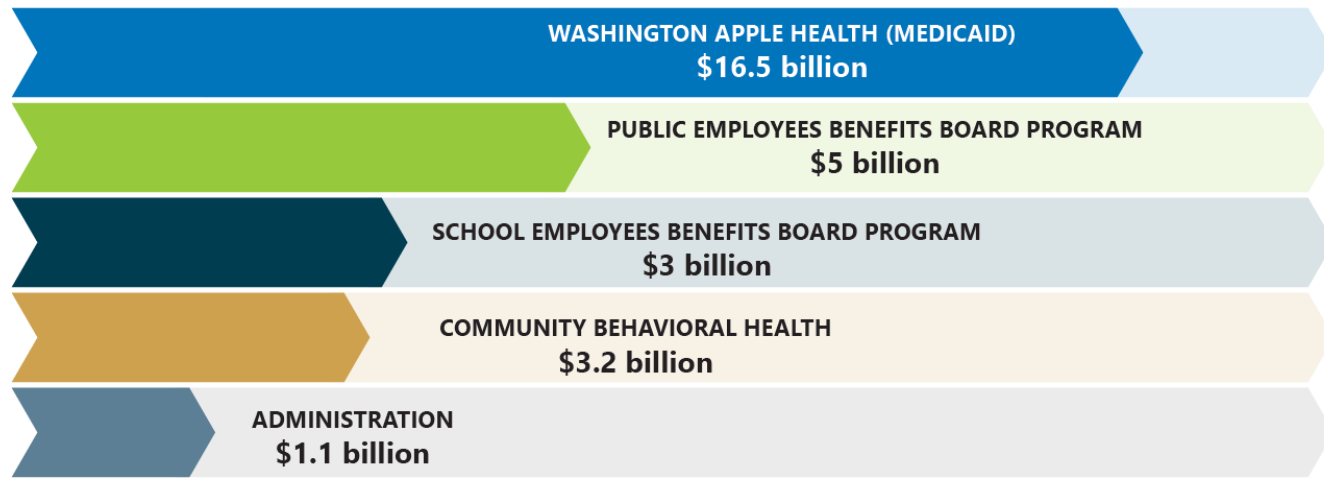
WASHINGTON APPLE HEALTH (MEDICAID)
$16.5 billion

PUBLIC EMPLOYEES BENEFITS BOARD PROGRAM
$5 billion

SCHOOL EMPLOYEES BENEFITS BOARD PROGRAM
$3 billion

COMMUNITY BEHAVIORAL HEALTH
$3.2 billion

ADMINISTRATION
$1.1 billion